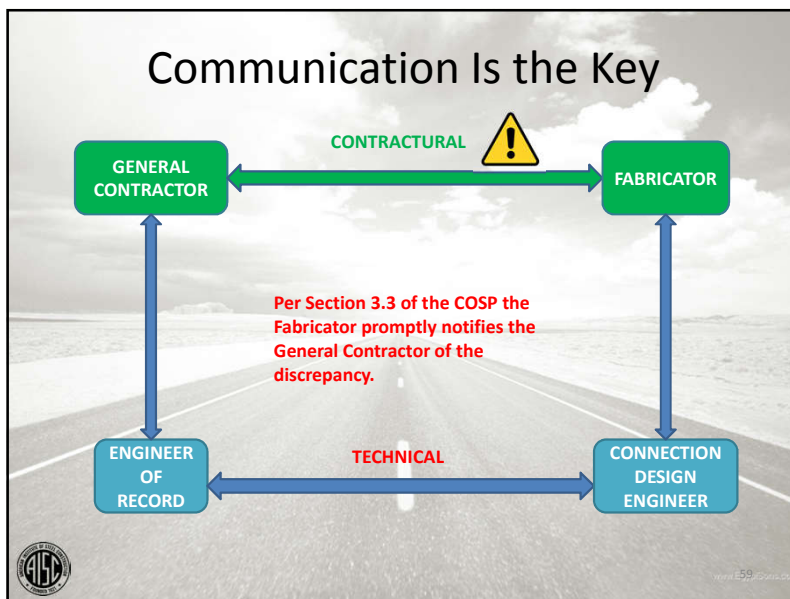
Communication Is the Key

CONTRACTURAL

GENERAL CONTRACTOR

FABRICATOR

Per Section 3.3 of the COSP the Fabricator promptly notifies the General Contractor of the discrepancy.

ENGINEER OF RECORD

TECHNICAL

CONNECTION DESIGN ENGINEER

AISC

59